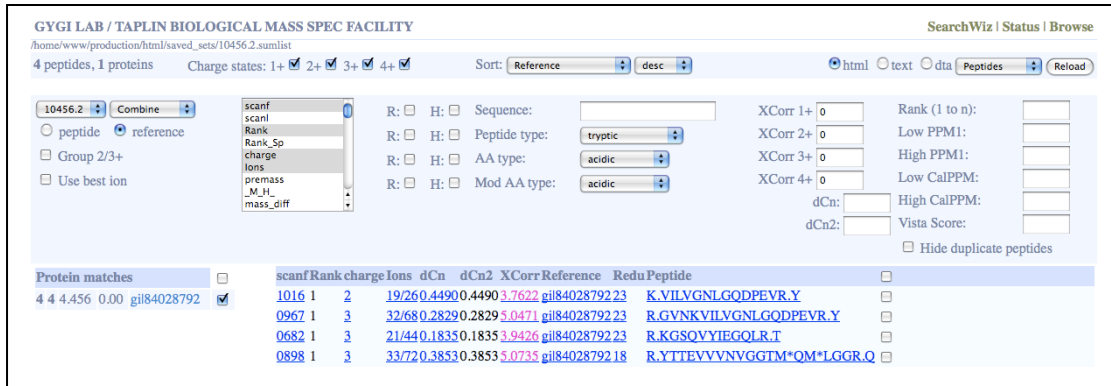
GYGI LAB / TAPLIN BIOLOGICAL MASS SPEC FACILITY

SearchWiz | Status | Browse

/home/www/production/html/saved_sets/10456.2.sumlist

4 peptides, 1 proteins Charge states: 1+ 2+ 3+ 4+

Sort: Reference desc

html text dta Peptides Reload

10456.2 Combine

peptide reference

Group 2/3+

Use best ion

scanf
scanl
Rank
Rank_Sp
charge
Ions
premass
_M_H_
mass_diff

R: H: Sequence:
R: H: Peptide type: tryptic
R: H: AA type: acidic
R: H: Mod AA type: acidic

XCorr 1+ 0
XCorr 2+ 0
XCorr 3+ 0
XCorr 4+ 0
dCn:
dCn2:

Rank (1 to n):
Low PPM1:
High PPM1:
Low CalPPM:
High CalPPM:
Vista Score:
Hide duplicate peptides

Protein matches

4 4 4.456 0.00 gi|84028792

| scanf | Rank | charge | Ions | dCn | dCn2 | XCorr | Reference | Redu | Peptide |
|---|---|---|---|---|---|---|---|---|---|
| 1016 | 1 | 2 | 19/26 | 0.4490 | 0.4490 | 3.7622 | gi\|84028792 | 23 | K.VILVGNLGQDPEVR.Y |
| 0967 | 1 | 3 | 32/68 | 0.2829 | 0.2829 | 5.0471 | gi\|84028792 | 23 | R.GVNKVILVGNLGQDPEVR.Y |
| 0682 | 1 | 3 | 21/44 | 0.1835 | 0.1835 | 3.9426 | gi\|84028792 | 23 | R.KGSQVYIEGQLR.T |
| 0898 | 1 | 3 | 33/72 | 0.3853 | 0.3853 | 5.0735 | gi\|84028792 | 18 | R.YTTEVVVNVGGTM*QM*LGGR.Q |